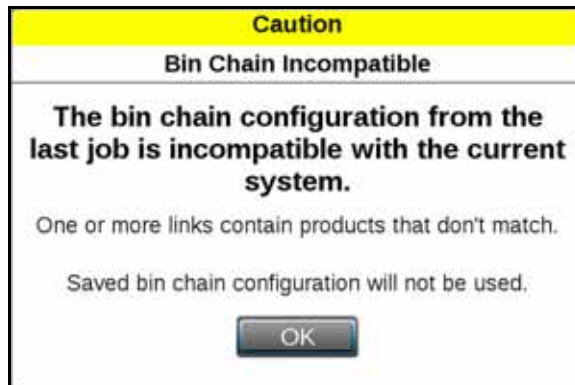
Caution

Bin Chain Incompatible

The bin chain configuration from the last job is incompatible with the current system.

One or more links contain products that don't match.

Saved bin chain configuration will not be used.

OK